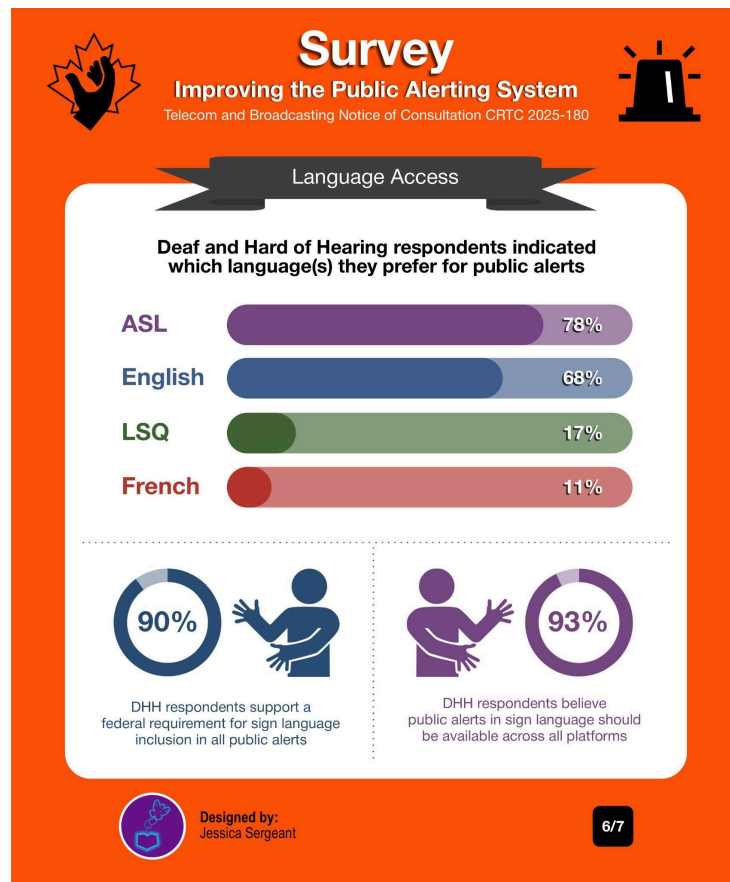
Survey

Improving the Public Alerting System

Telecom and Broadcasting Notice of Consultation CRTC 2025-180

Language Access

Deaf and Hard of Hearing respondents indicated which language(s) they prefer for public alerts

| | |
|---|---|
| ASL | 78% |
| English | 68% |
| LSQ | 17% |
| French | 11% |

90%

DHH respondents support a federal requirement for sign language inclusion in all public alerts

93%

DHH respondents believe public alerts in sign language should be available across all platforms

Designed by:
Jessica Sergeant

6/7